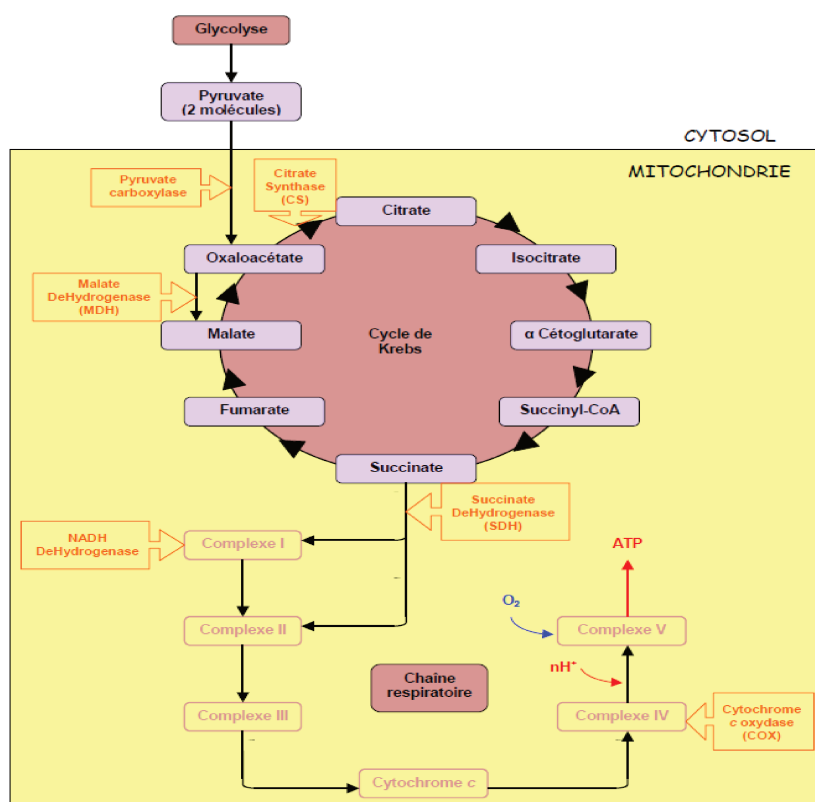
Glycolyse

Pyruvate (2 molécules)

CYTOSOL

MITOCHONDRIE

Pyruvate carboxylase

Citrate Synthase (CS)

Citrate

Isocitrate

Oxaloacétate

Malate DeHydrogenase (MDH)

Malate

Cycle de Krebs

α Cétoglutarate

Fumarate

Succinyl-CoA

Succinate

Succinate DeHydrogenase (SDH)

NADH DeHydrogenase

Complexe I

ATP

$O_2$

Complexe II

Complexe V

$nH^+$

Chaine respiratoire

Complexe III

Complexe IV

Cytochrome c oxydase (COX)

Cytochrome c